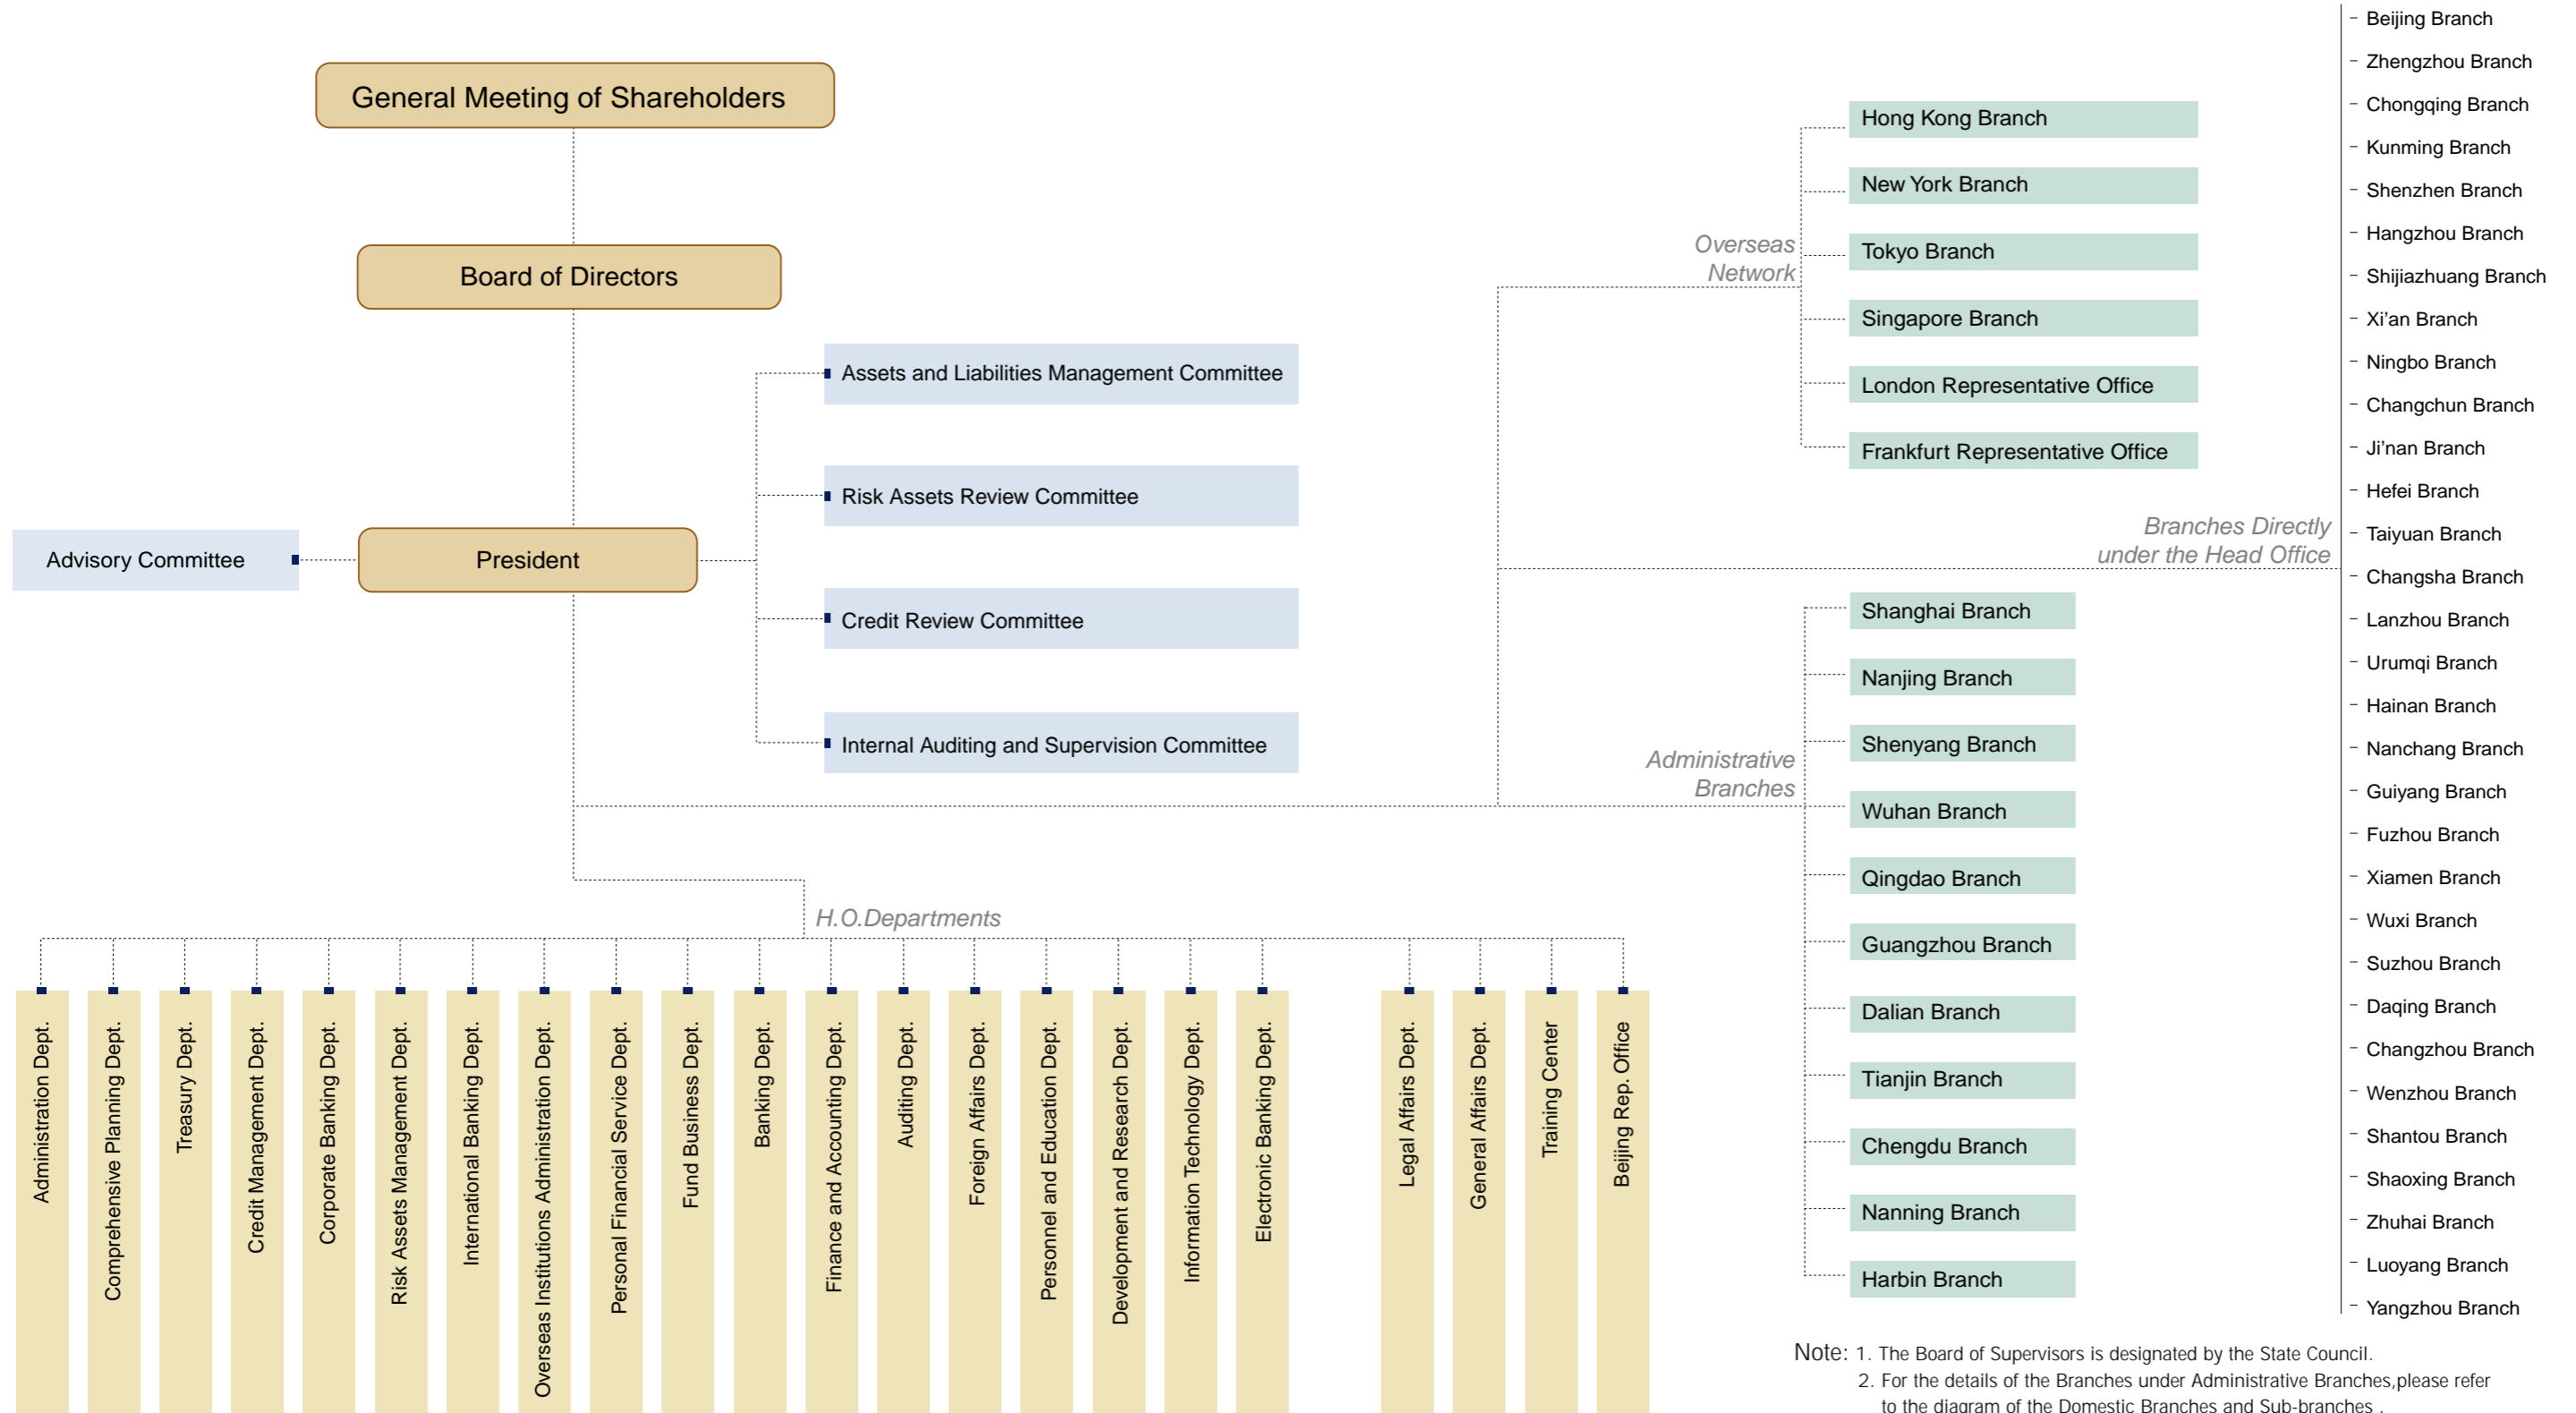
General Meeting of Shareholders

Board of Directors

Advisory Committee

President

Assets and Liabilities Management Committee

Risk Assets Review Committee

Credit Review Committee

Internal Auditing and Supervision Committee

Overseas Network

Hong Kong Branch
New York Branch
Tokyo Branch
Singapore Branch
London Representative Office
Frankfurt Representative Office

Branches Directly under the Head Office

Beijing Branch
Zhengzhou Branch
Chongqing Branch
Kunming Branch
Shenzhen Branch
Hangzhou Branch
Shijiazhuang Branch
Xi'an Branch
Ningbo Branch
Changchun Branch
Ji'nan Branch
Hefei Branch
Taiyuan Branch
Changsha Branch
Lanzhou Branch
Urumqi Branch
Hainan Branch
Nanchang Branch
Guiyang Branch
Fuzhou Branch
Xiamen Branch
Wuxi Branch
Suzhou Branch
Daqing Branch
Changzhou Branch
Wenzhou Branch
Shantou Branch
Shaoxing Branch
Zhuhai Branch
Luoyang Branch
Yangzhou Branch

Administrative Branches

Shanghai Branch
Nanjing Branch
Shenyang Branch
Wuhan Branch
Qingdao Branch
Guangzhou Branch
Dalian Branch
Tianjin Branch
Chengdu Branch
Nanning Branch
Harbin Branch

H.O.Departments

Administration Dept.
Comprehensive Planning Dept.
Treasury Dept.
Credit Management Dept.
Corporate Banking Dept.
Risk Assets Management Dept.
International Banking Dept.
Overseas Institutions Administration Dept.
Personal Financial Service Dept.
Fund Business Dept.
Banking Dept.
Finance and Accounting Dept.
Auditing Dept.
Foreign Affairs Dept.
Personnel and Education Dept.
Development and Research Dept.
Information Technology Dept.
Electronic Banking Dept.
Legal Affairs Dept.
General Affairs Dept.
Training Center
Beijing Rep. Office

Note: 1. The Board of Supervisors is designated by the State Council.
2. For the details of the Branches under Administrative Branches,please refer to the diagram of the Domestic Branches and Sub-branches .